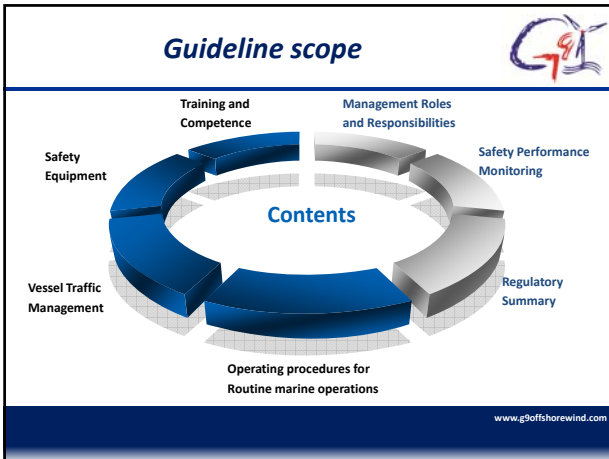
Guideline scope

G9

Training and Competence

Management Roles and Responsibilities

Safety Equipment

Safety Performance Monitoring

Contents

Regulatory Summary

Vessel Traffic Management

Operating procedures for Routine marine operations

www.g9offshorewind.com